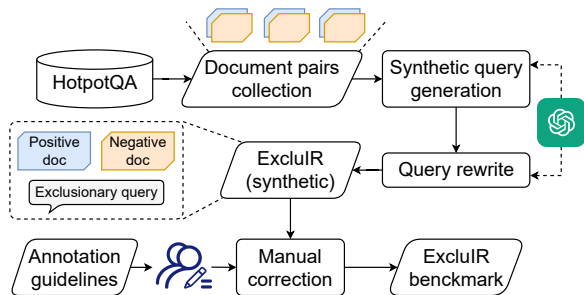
HotpotQA

Document pairs collection

Synthetic query generation

Positive doc

Negative doc

Exclusionary query

ExcluIR (synthetic)

Query rewrite

Annotation guidelines

Manual correction

ExcluIR benckmark